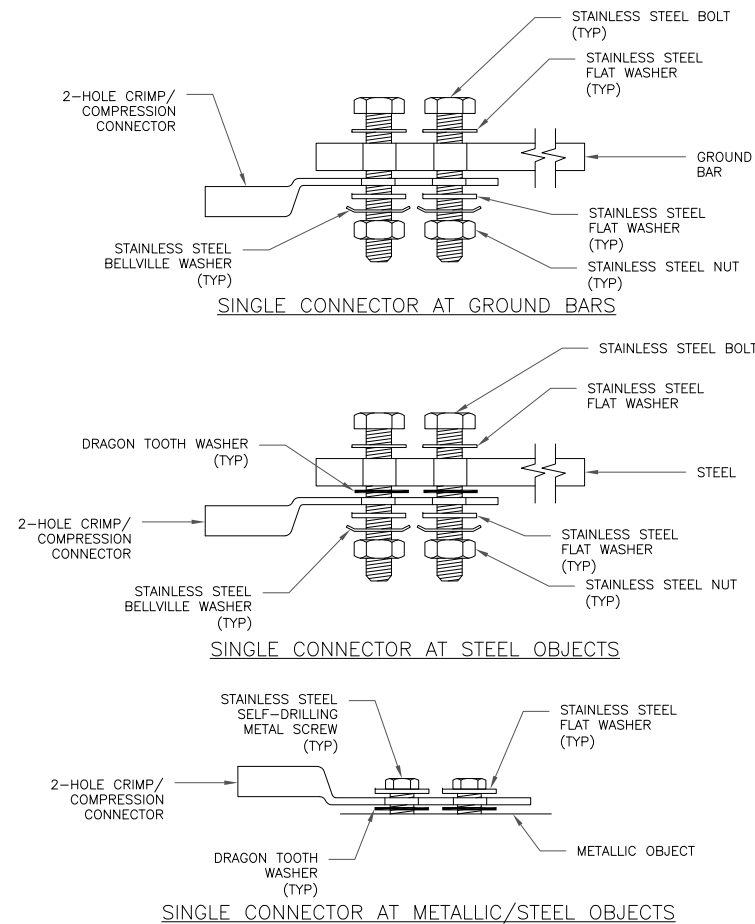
STAINLESS STEEL BOLT (TYP)

STAINLESS STEEL FLAT WASHER (TYP)

2-HOLE CRIMP/ COMPRESSION CONNECTOR

GROUND BAR

STAINLESS STEEL FLAT WASHER (TYP)

STAINLESS STEEL BELLVILLE WASHER (TYP)

STAINLESS STEEL NUT (TYP)

SINGLE CONNECTOR AT GROUND BARS

STAINLESS STEEL BOLT

STAINLESS STEEL FLAT WASHER

DRAGON TOOTH WASHER (TYP)

STEEL

2-HOLE CRIMP/ COMPRESSION CONNECTOR

STAINLESS STEEL FLAT WASHER (TYP)

STAINLESS STEEL BELLVILLE WASHER (TYP)

STAINLESS STEEL NUT (TYP)

SINGLE CONNECTOR AT STEEL OBJECTS

STAINLESS STEEL SELF-DRILLING METAL SCREW (TYP)

STAINLESS STEEL FLAT WASHER (TYP)

2-HOLE CRIMP/ COMPRESSION CONNECTOR

DRAGON TOOTH WASHER (TYP)

METALLIC OBJECT

SINGLE CONNECTOR AT METALLIC/STEEL OBJECTS